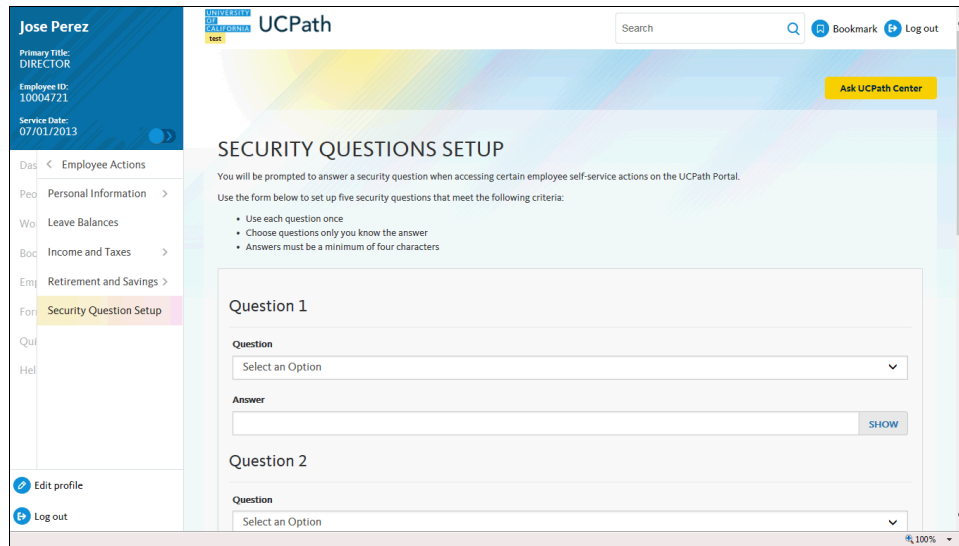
Jose Perez

Primary Title:
DIRECTOR

Employee ID:
10004721

Service Date:
07/01/2013

Das
Peo
Wo
Boo
Emp
For
Qui
Hel

Employee Actions
Personal Information
Leave Balances
Income and Taxes
Retirement and Savings
Security Question Setup

Edit profile
Log out

UNIVERSITY OF CALIFORNIA
test
UCPath

Search
Bookmark
Log out

Ask UCPath Center

SECURITY QUESTIONS SETUP

You will be prompted to answer a security question when accessing certain employee self-service actions on the UCPath Portal.

Use the form below to set up five security questions that meet the following criteria:

- Use each question once
- Choose questions only you know the answer
- Answers must be a minimum of four characters

Question 1

Question
Select an Option

Answer
SHOW

Question 2

Question
Select an Option

100%